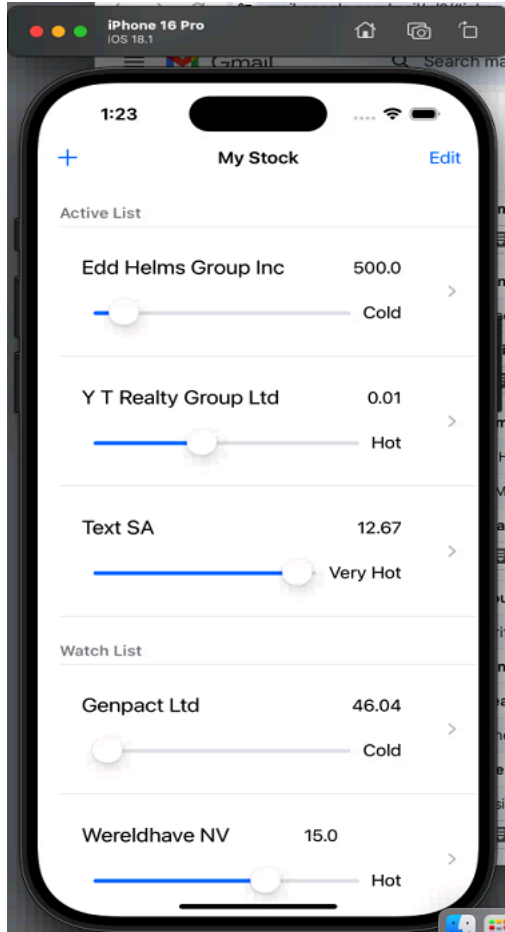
iPhone 16 Pro
iOS 18.1

1:23

+
My Stock
Edit

Active List

Edd Helms Group Inc
500.0
Cold

Y T Realty Group Ltd
0.01
Hot

Text SA
12.67
Very Hot

Watch List

Genpact Ltd
46.04
Cold

Wereldhave NV
15.0
Hot